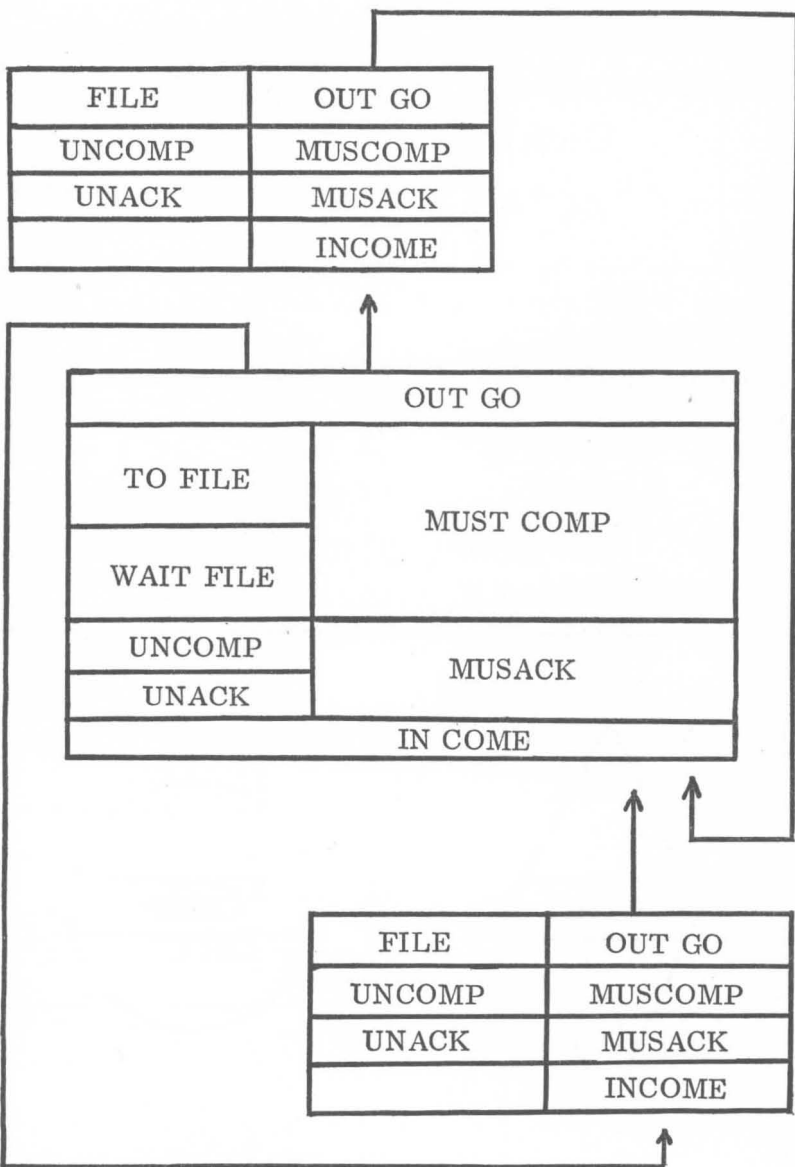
| FILE | OUT GO |
|---|---|
| UNCOMP | MUSCOMP |
| UNACK | MUSACK |
| | INCOME |

OUT GO

TO FILE

WAIT FILE

MUST COMP

UNCOMP

UNACK

MUSACK

IN COME

| FILE | OUT GO |
|---|---|
| UNCOMP | MUSCOMP |
| UNACK | MUSACK |
| | INCOME |